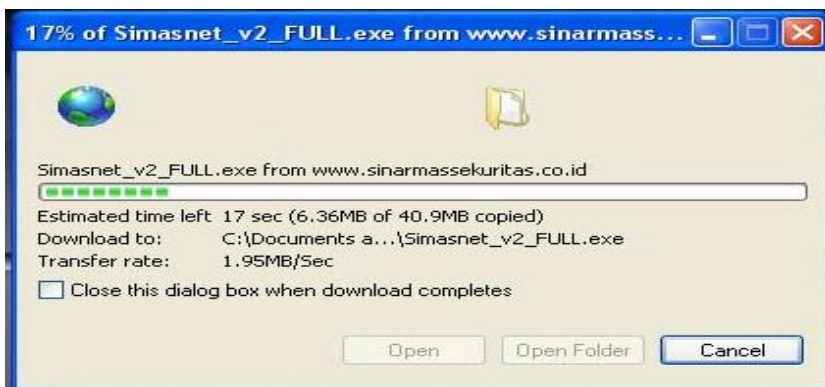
17% of Simasnet_v2_FULL.exe from www.sinarmass...

Simasnet_v2_FULL.exe from www.sinarmassekuritas.co.id

Estimated time left 17 sec (6.36MB of 40.9MB copied)
Download to: C:\Documents a...\Simasnet_v2_FULL.exe
Transfer rate: 1.95MB/Sec

Close this dialog box when download completes

Open
Open Folder
Cancel